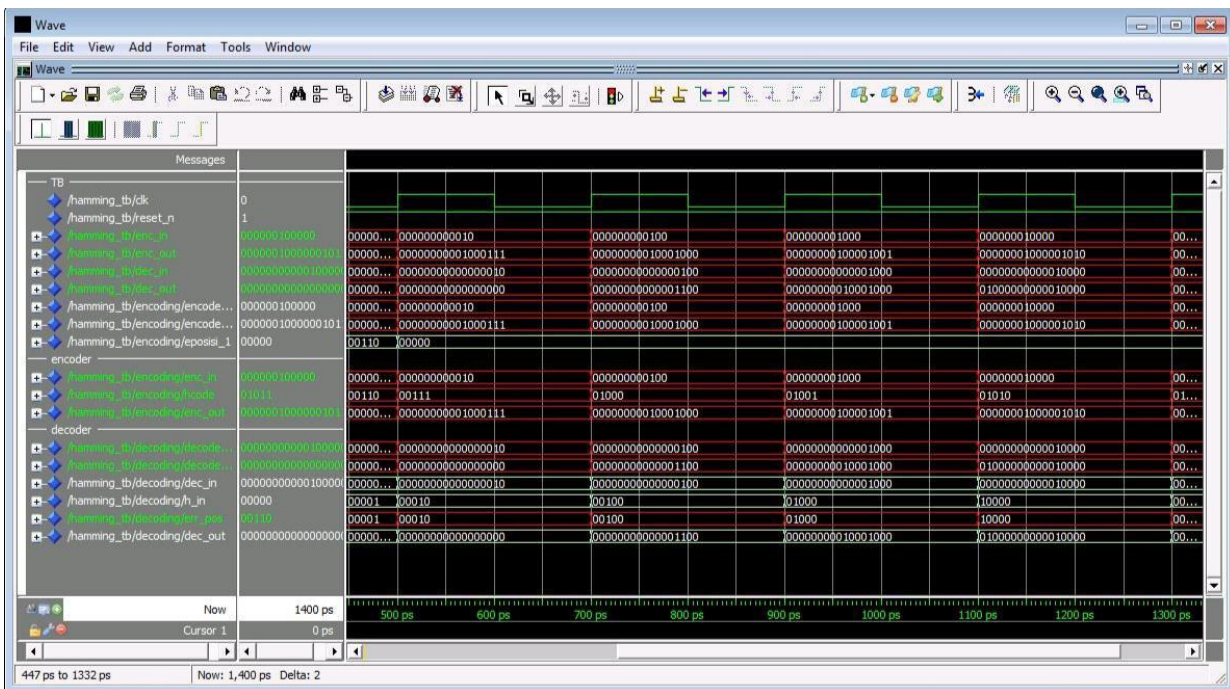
Wave

File Edit View Add Format Tools Window

Wave

Messages

TB
/hamming_tb/clk 0
/hamming_tb/reset_n 1
/hamming_tb/enc_in 000000100000
/hamming_tb/enc_out 0000001000000101
/hamming_tb/dec_in 0000000000100000
/hamming_tb/dec_out 0000000000000000
/hamming_tb/encoding/encode... 000000100000
/hamming_tb/encoding/encode... 0000001000000101
/hamming_tb/encoding/eposisi_1 00000
encoder
/hamming_tb/encoding/enc_in 000000100000
/hamming_tb/encoding/hcode 01011
/hamming_tb/encoding/enc_out 0000001000000101
decoder
/hamming_tb/decoding/decode... 0000000000100000
/hamming_tb/decoding/decode... 0000000000000000
/hamming_tb/decoding/dec_in 0000000000100000
/hamming_tb/decoding/h_in 00000
/hamming_tb/decoding/err_pos 00110
/hamming_tb/decoding/dec_out 0000000000000000

00000... 00000000010 000000000100 000000001000 000000010000 00...
00000... 0000000001000111 0000000010001000 0000000100001001 0000000100001010 00...
00000... 0000000000000010 0000000000000100 0000000000001000 0000000000010000 00...
00000... 0000000000000000 0000000000001100 0000000010001000 0100000000010000 00...
00000... 00000000010 000000000100 000000001000 000000010000 00...
00000... 0000000001000111 0000000010001000 0000000100001001 0000000100001010 00...
00110 00000
00000... 00000000010 000000000100 000000001000 000000010000 00...
00110 00111 01000 01001 01010 01...
00000... 0000000001000111 0000000010001000 0000000100001001 0000000100001010 00...
00000... 0000000000000010 0000000000000100 0000000000001000 0000000000010000 00...
00000... 0000000000000000 0000000000001100 0000000010001000 0100000000010000 00...
00000... 0000000000000010 0000000000000100 0000000000001000 0000000000010000 00...
00001 00010 00100 01000 10000 00...
00001 00010 00100 01000 10000 00...
00000... 0000000000000000 0000000000001100 0000000010001000 0100000000010000 00...

Now 1400 ps
Cursor 1 0 ps
500 ps 600 ps 700 ps 800 ps 900 ps 1000 ps 1100 ps 1200 ps 1300 ps

447 ps to 1332 ps Now: 1,400 ps Delta: 2